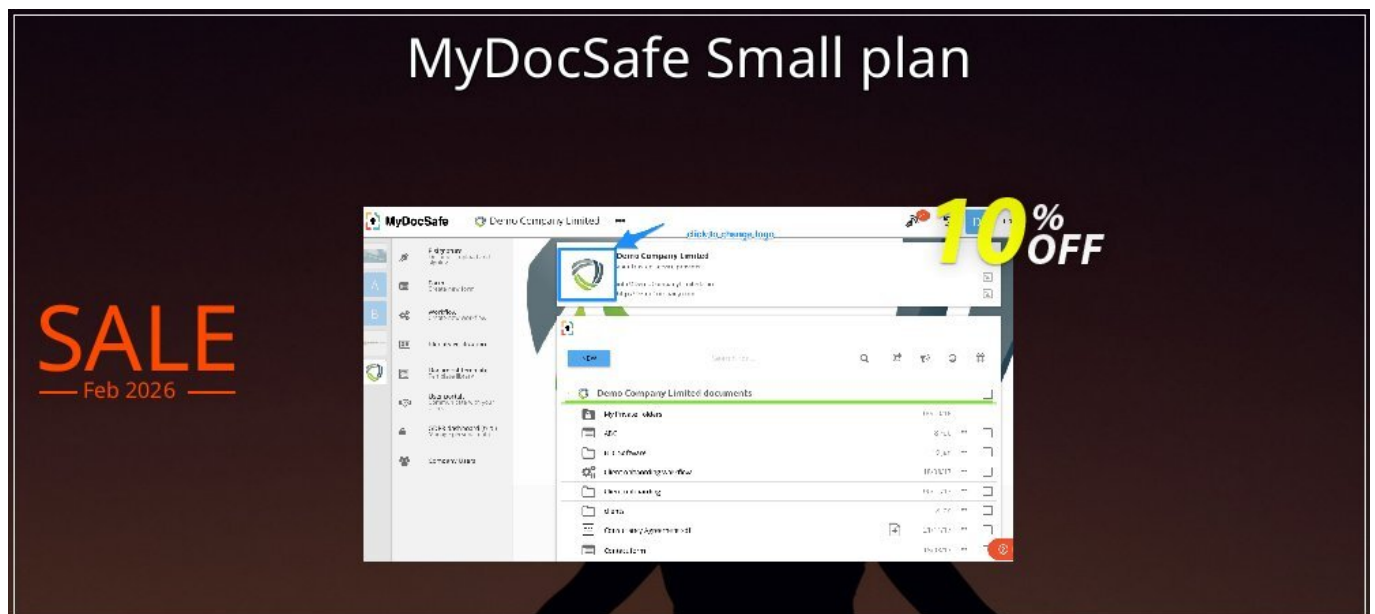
MyDocSafe Small plan

SALE
Feb 2026

10% OFF

MyDocSafe
Demo Company Limited
click to change logo
Demo Company Limited
NEW
Demo Company Limited documents
My Private Folders
ABC
Employee onboarding workflow
Company Agreement
Contact form
Company Users
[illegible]